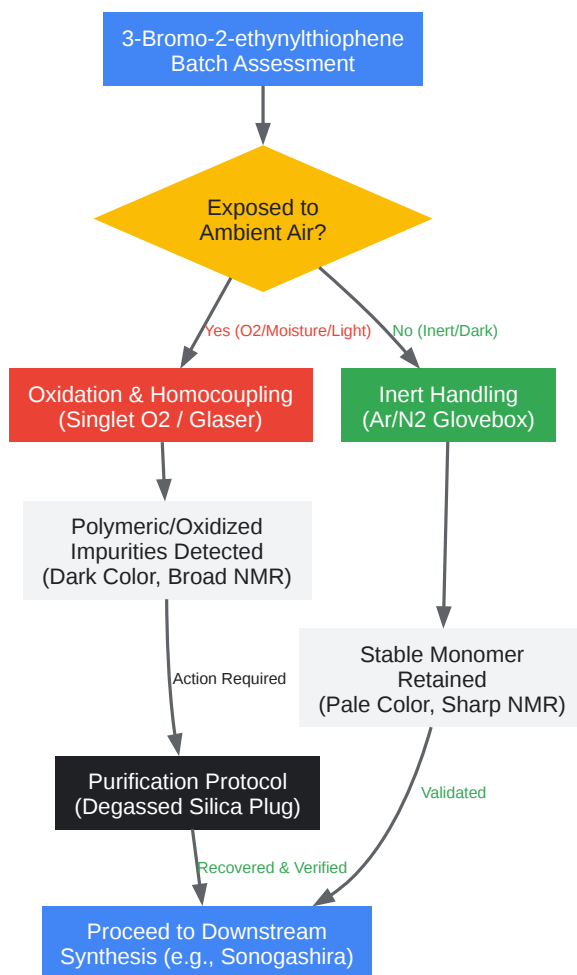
3-Bromo-2-ethynylthiophene Batch Assessment

Exposed to Ambient Air?

Yes (O2/Moisture/Light)

No (Inert/Dark)

Oxidation & Homocoupling (Singlet O2 / Glaser)

Inert Handling (Ar/N2 Glovebox)

Polymeric/Oxidized Impurities Detected (Dark Color, Broad NMR)

Action Required

Stable Monomer Retained (Pale Color, Sharp NMR)

Purification Protocol (Degassed Silica Plug)

Validated

Recovered & Verified

Proceed to Downstream Synthesis (e.g., Sonogashira)